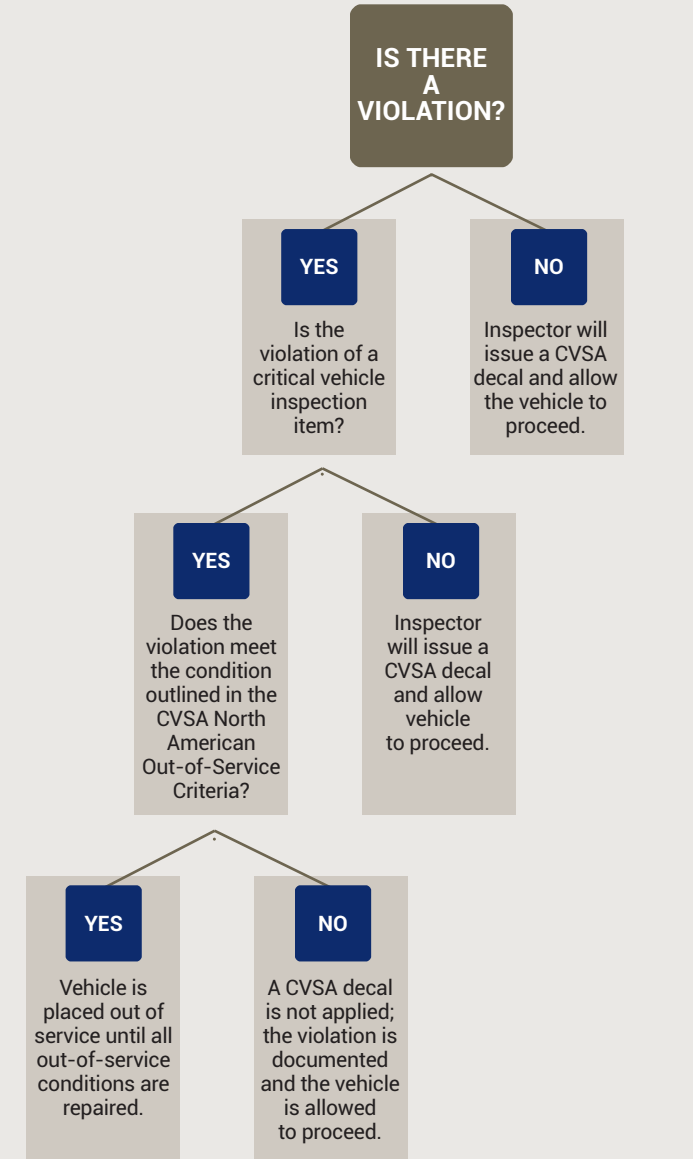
IS THERE A VIOLATION?

YES

Is the violation of a critical vehicle inspection item?

NO

Inspector will issue a CVSA decal and allow the vehicle to proceed.

YES

Does the violation meet the condition outlined in the CVSA North American Out-of-Service Criteria?

NO

Inspector will issue a CVSA decal and allow vehicle to proceed.

YES

Vehicle is placed out of service until all out-of-service conditions are repaired.

NO

A CVSA decal is not applied; the violation is documented and the vehicle is allowed to proceed.